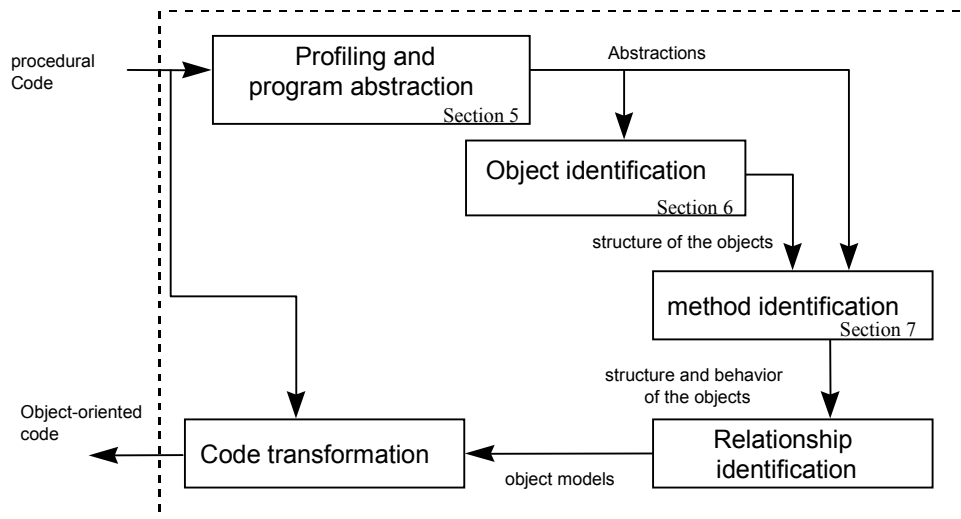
procedural Code

Profiling and program abstraction
Section 5

Abstractions

Object identification
Section 6

structure of the objects

method identification
Section 7

structure and behavior of the objects

Object-oriented code

Code transformation

object models

Relationship identification